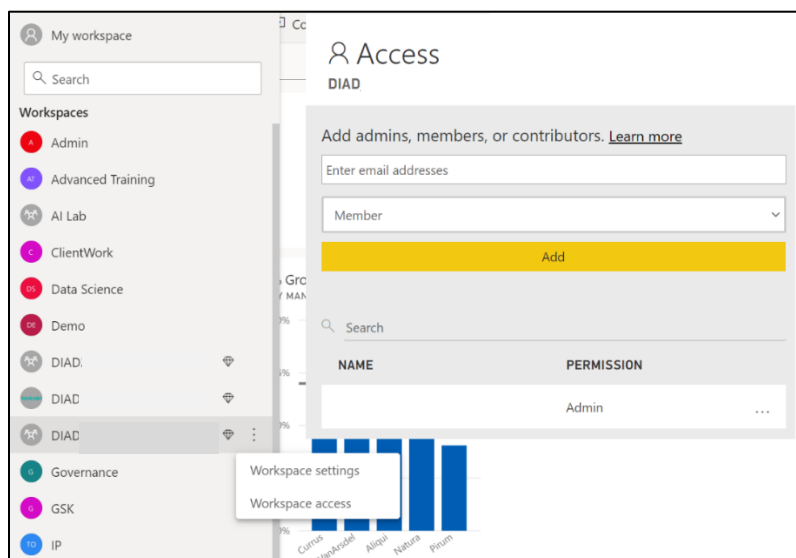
My workspace

Search

Workspaces

A Admin

AT Advanced Training

AI Lab

C ClientWork

DS Data Science

DE Demo

DIAD

DIAD

DIAD

G Governance

G GSK

TO IP

Workspace settings

Workspace access

Co

Gro

MAN

%

%

%

Curus

VanArsdel

Aliqui

Natura

Pirum

Access

DIAD

Add admins, members, or contributors. Learn more

Enter email addresses

Member

Add

Search

| NAME | PERMISSION |
|---|---|
| | Admin ... |